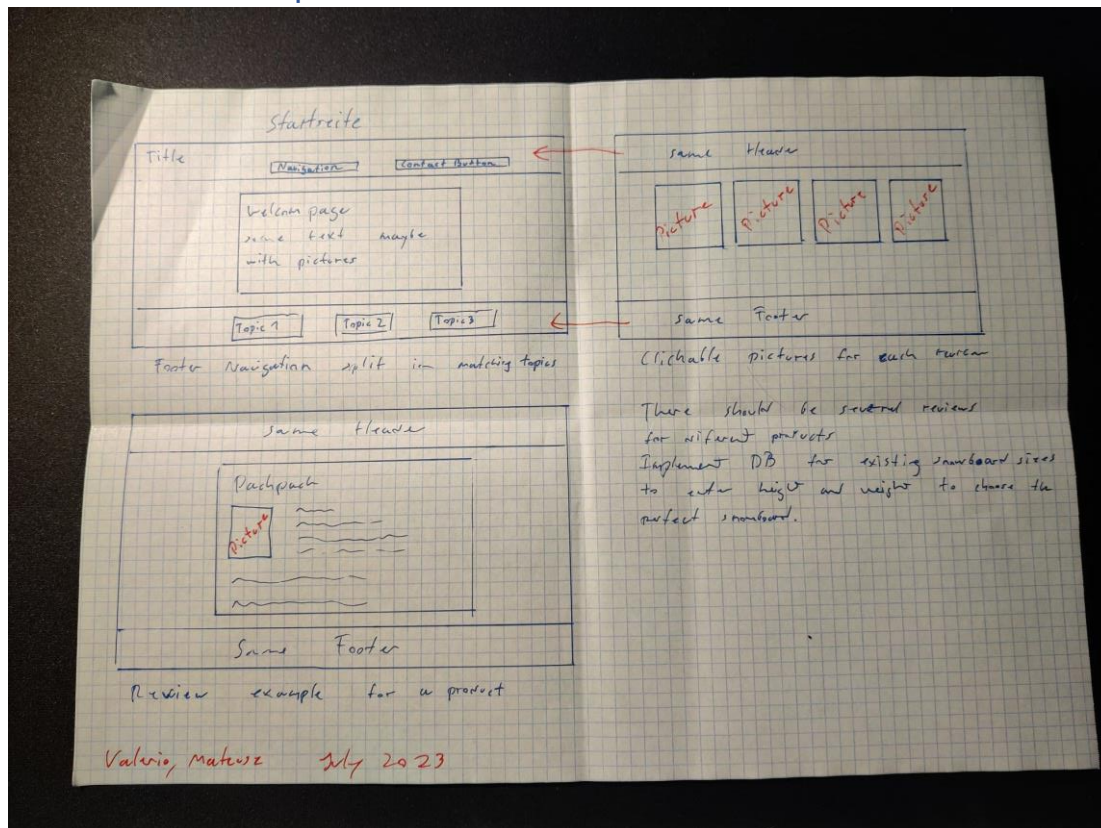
Startseite

Title

Navigation

Contact Button

Welcom page
some text maybe
with pictures

Topic 1

Topic 2

Topic 3

Footer Navigation split in matching topics

same Header

Picture

Picture

Picture

Picture

Same Footer

Clickable pictures for each review

There should be several reviews for diferent products
Implement DB for existing snowboard sizes to enter height and weight to choose the perfect snowboard.

same Header

Rucksack

Picture

Same Footer

Review example for a product

Valerio, Mateusz July 2023